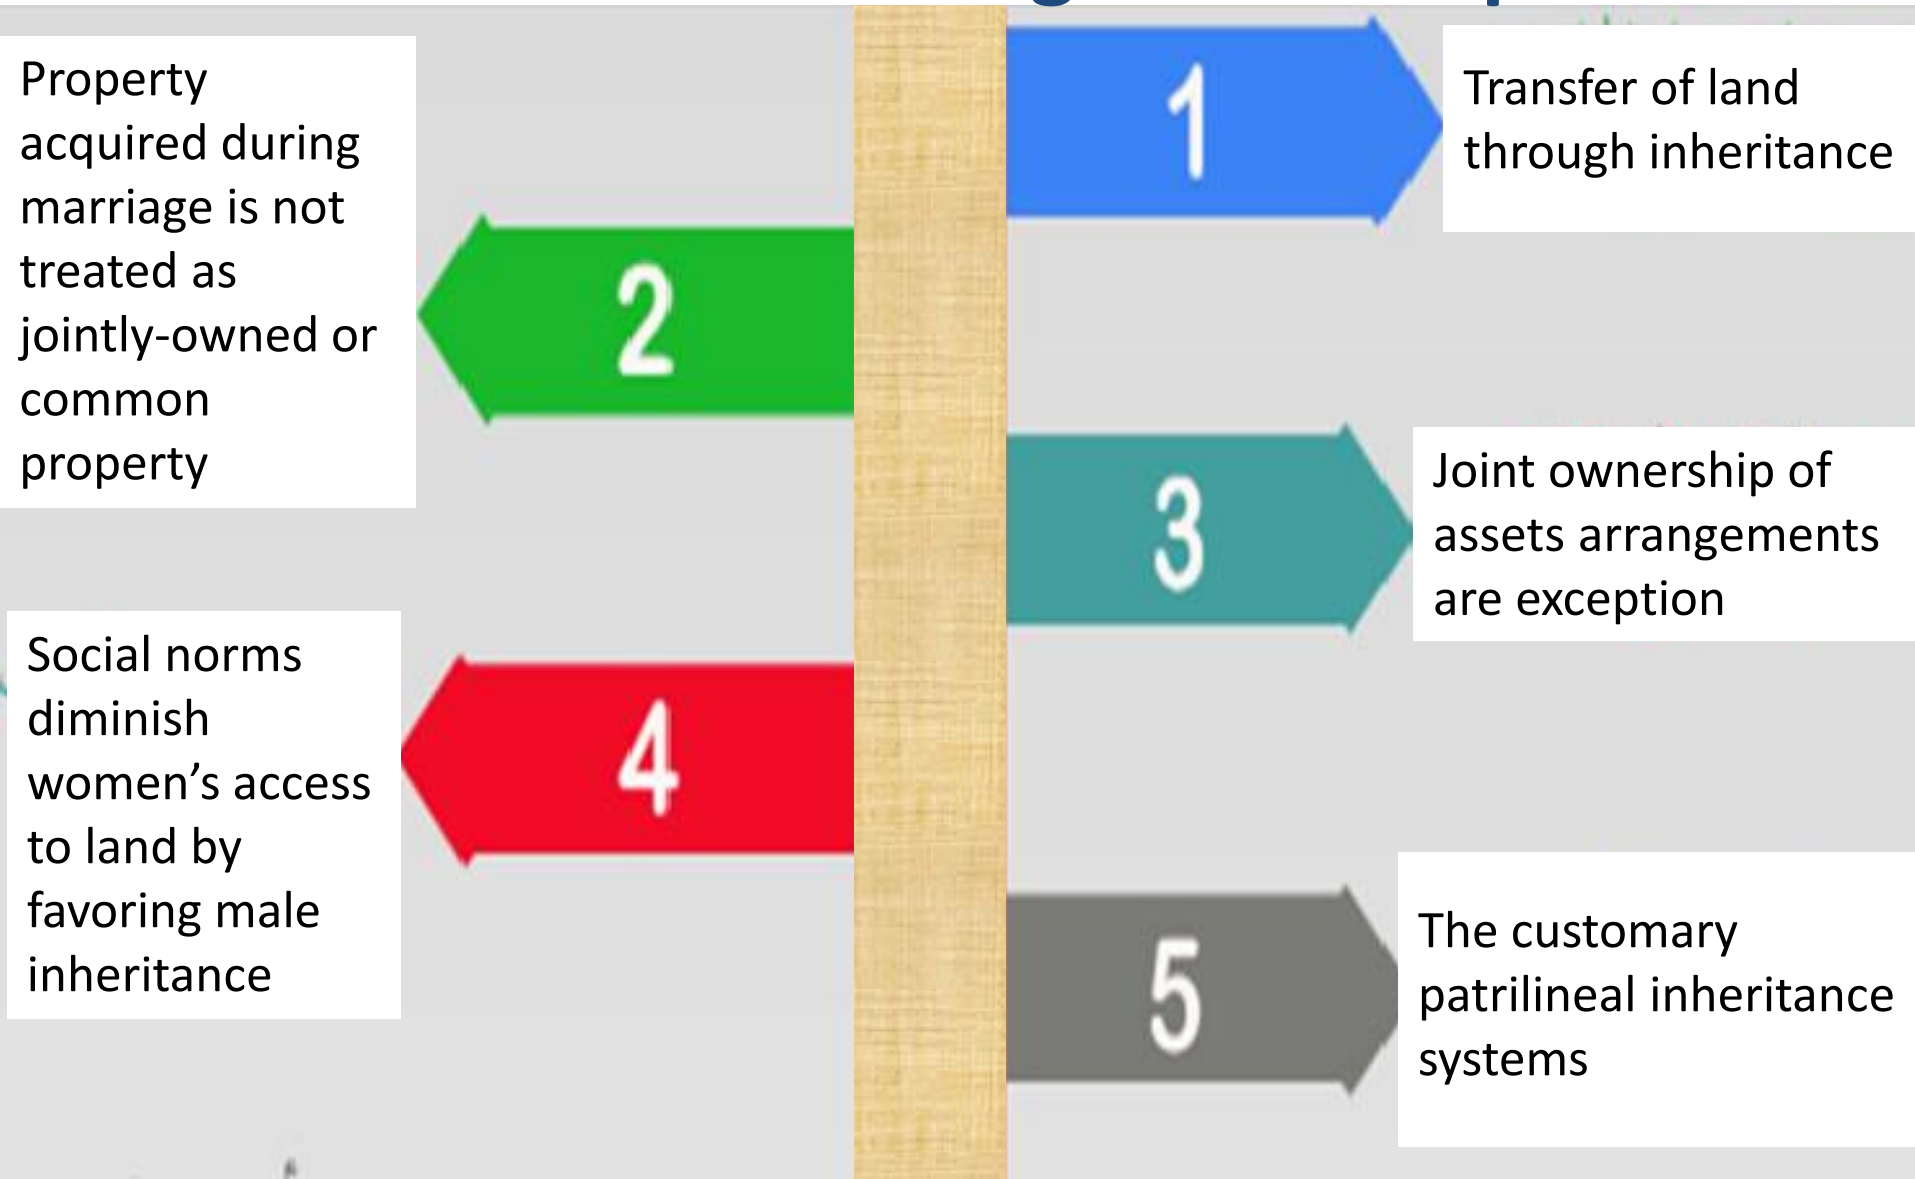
1

Transfer of land through inheritance

Property acquired during marriage is not treated as jointly-owned or common property

2

3

Joint ownership of assets arrangements are exception

Social norms diminish women’s access to land by favoring male inheritance

4

5

The customary patrilineal inheritance systems